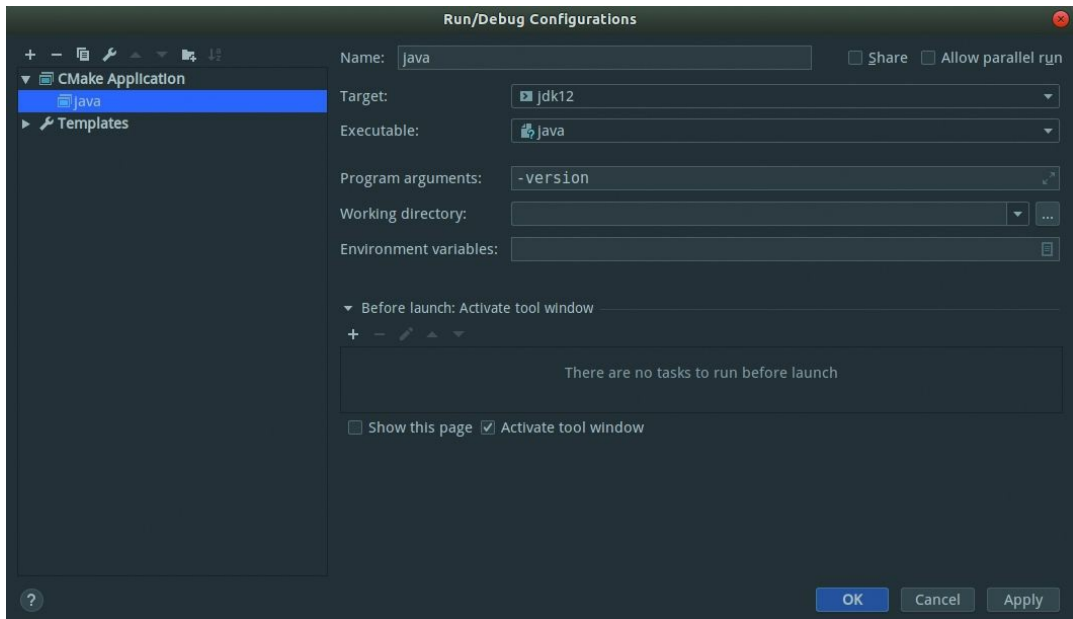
Run/Debug Configurations

CMake Application
java
Templates

Name: java
Share
Allow parallel run
Target: jdk12
Executable: java
Program arguments: -version
Working directory: ...
Environment variables:

Before launch: Activate tool window
There are no tasks to run before launch
Show this page
Activate tool window

?
OK
Cancel
Apply